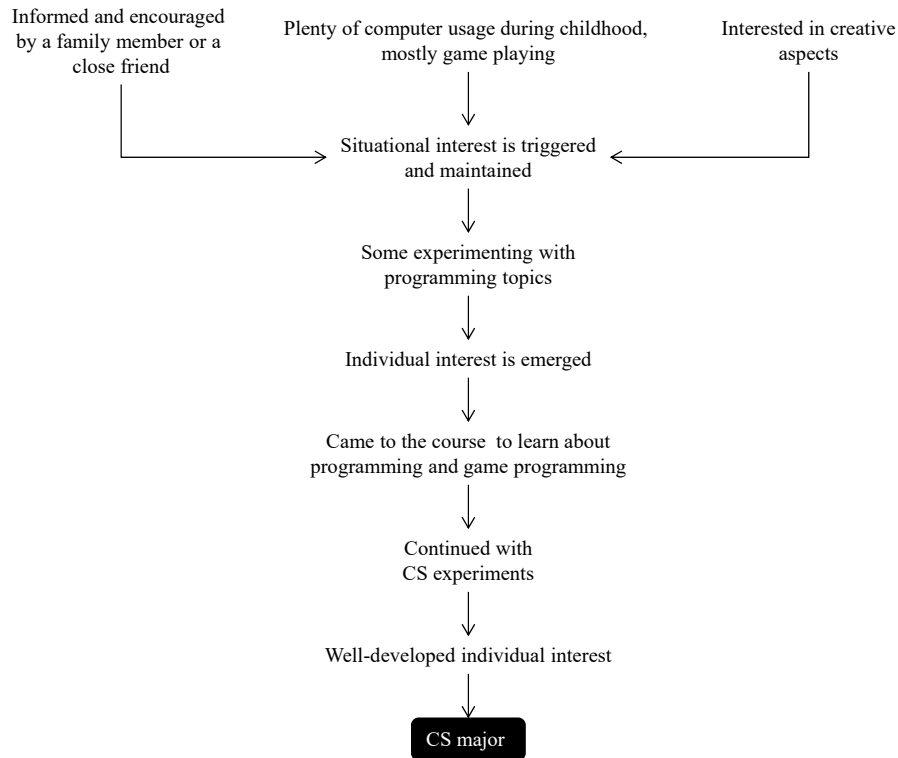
Informed and encouraged by a family member or a close friend

Plenty of computer usage during childhood, mostly game playing

Interested in creative aspects

Situational interest is triggered and maintained

Some experimenting with programming topics

Individual interest is emerged

Came to the course to learn about programming and game programming

Continued with CS experiments

Well-developed individual interest

CS major